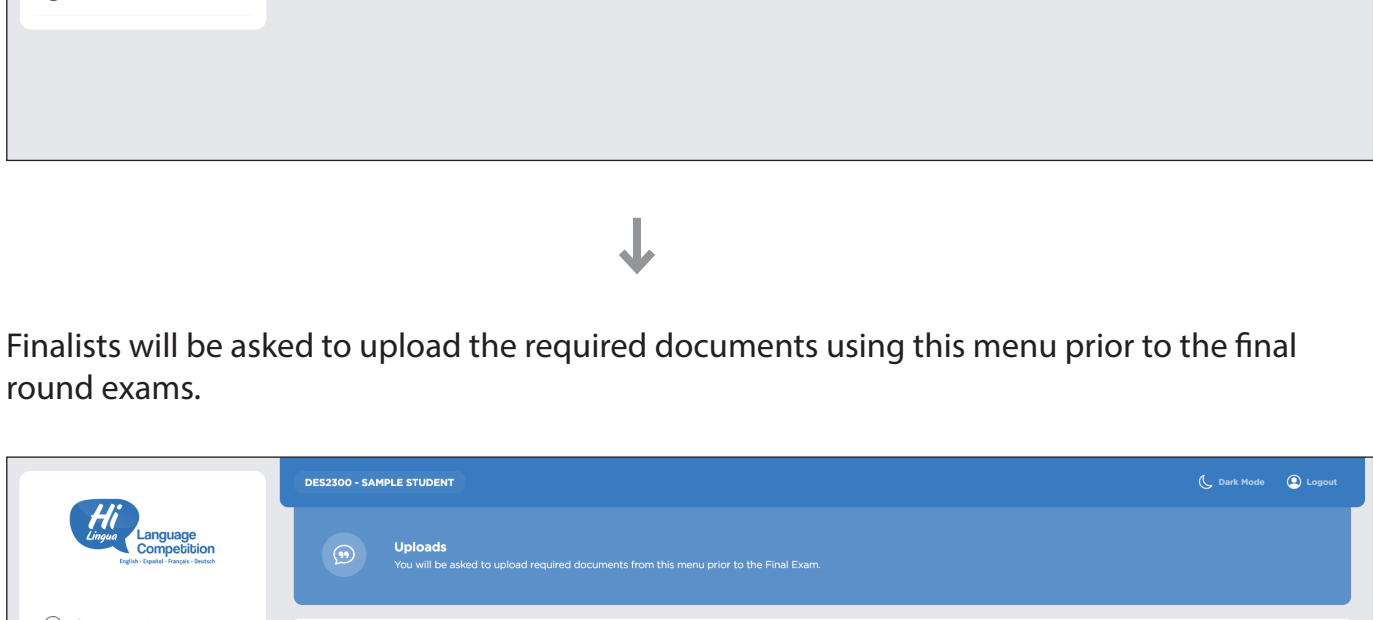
Finalists will be asked to upload the required documents using this menu prior to the final round exams.

Hi Lingua Language Competition
English · Español · Français · Deutsch

DES2300 - SAMPLE STUDENT

Dark Mode

Logout

Uploads
You will be asked to upload required documents from this menu prior to the Final Exam.